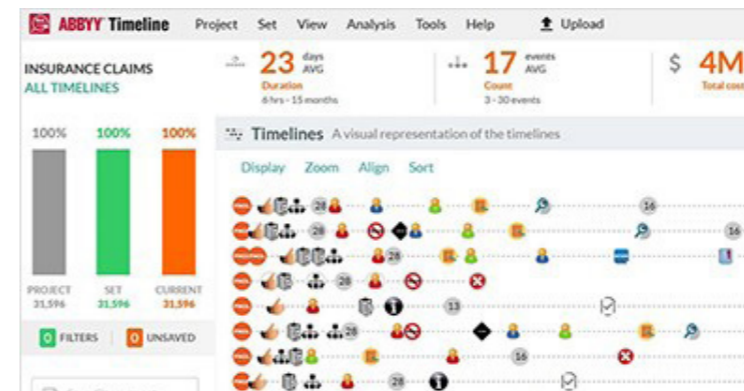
ABBYY Timeline Project Set View Analysis Tools Help Upload

INSURANCE CLAIMS
ALL TIMELINES

23 days AVG
Duration
6 hrs - 15 months

17 events AVG
Count
3 - 30 events

$ 4M
Total cost

100% 100% 100%

PROJECT 31,596
SET 31,596
CURRENT 31,596

0 FILTERS 0 UNSAVED

Timelines A visual representation of the timelines

Display Zoom Align Sort

28
16
28
16
28
13
16
28